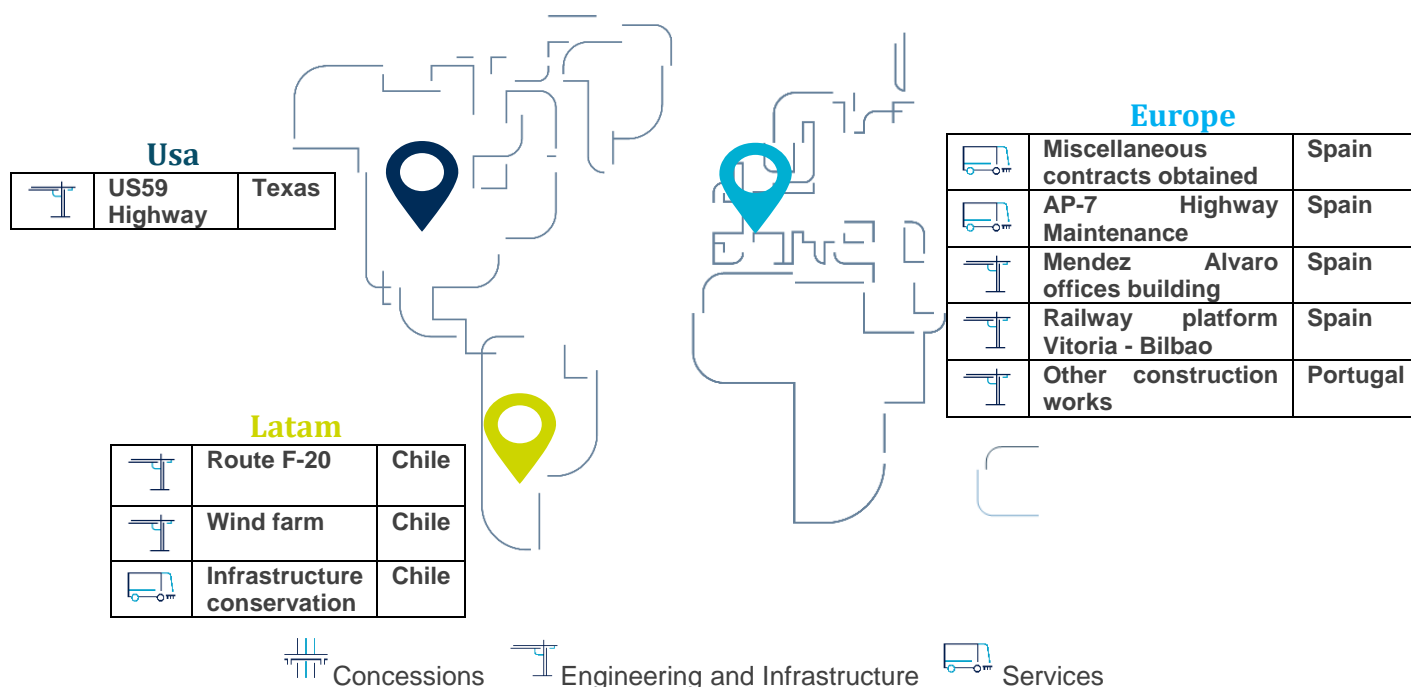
Usa

| | US59 Highway | Texas |
|---|---|---|

Europe

| | Miscellaneous contracts obtained | Spain |
|---|---|---|
| | AP-7 Highway Maintenance | Spain |
| | Mendez Alvaro offices building | Spain |
| | Railway platform Vitoria - Bilbao | Spain |
| | Other construction works | Portugal |

Latam

| | Route F-20 | Chile |
|---|---|---|
| | Wind farm | Chile |
| | Infrastructure conservation | Chile |

Concessions Engineering and Infrastructure Services